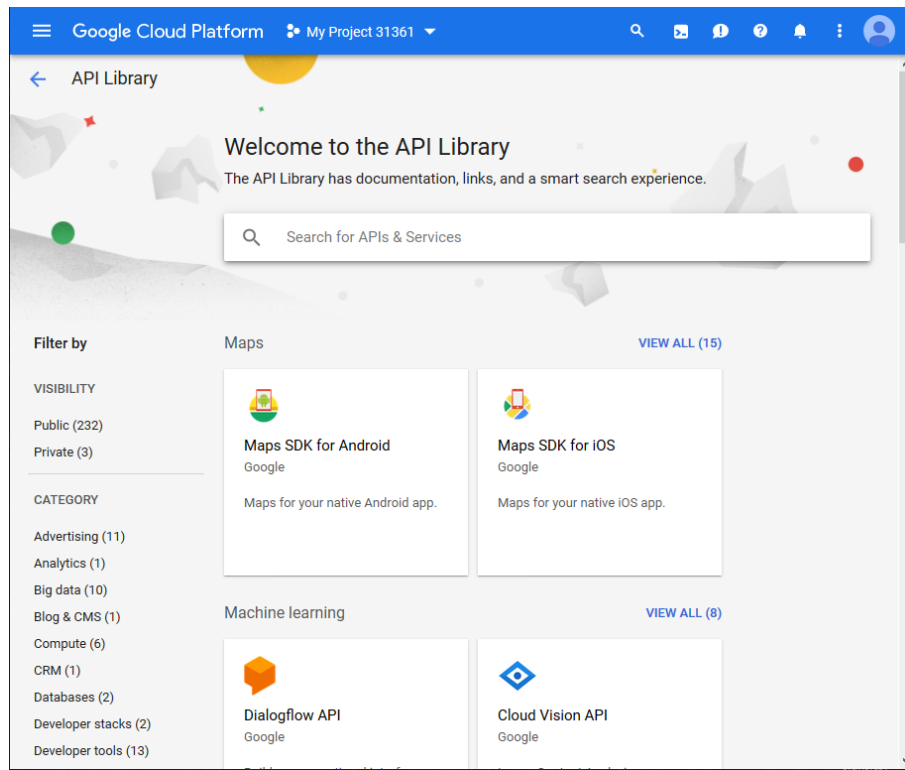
Google Cloud Platform

My Project 31361

API Library

Welcome to the API Library

The API Library has documentation, links, and a smart search experience.

Search for APIs & Services

Filter by

VISIBILITY

Public (232)

Private (3)

CATEGORY

Advertising (11)

Analytics (1)

Big data (10)

Blog & CMS (1)

Compute (6)

CRM (1)

Databases (2)

Developer stacks (2)

Developer tools (13)

Maps

VIEW ALL (15)

Maps SDK for Android
Google

Maps for your native Android app.

Maps SDK for iOS
Google

Maps for your native iOS app.

Machine learning

VIEW ALL (8)

Dialogflow API
Google

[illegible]

Cloud Vision API
Google

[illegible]